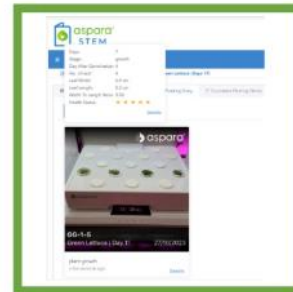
aspara STEM

Days 7
Stage growth
Day After Germination 4
No. of Leaf 4
Leaf Width 4.0 cm
Leaf Length 5.0 cm
Width To Length Ratio 0.8
Health Status ★★★★★

Details

Green Lettuce (Day 7)

aspara

GG-1-5
Green Lettuce | Day 7
27/03/2023

plant growth

Details